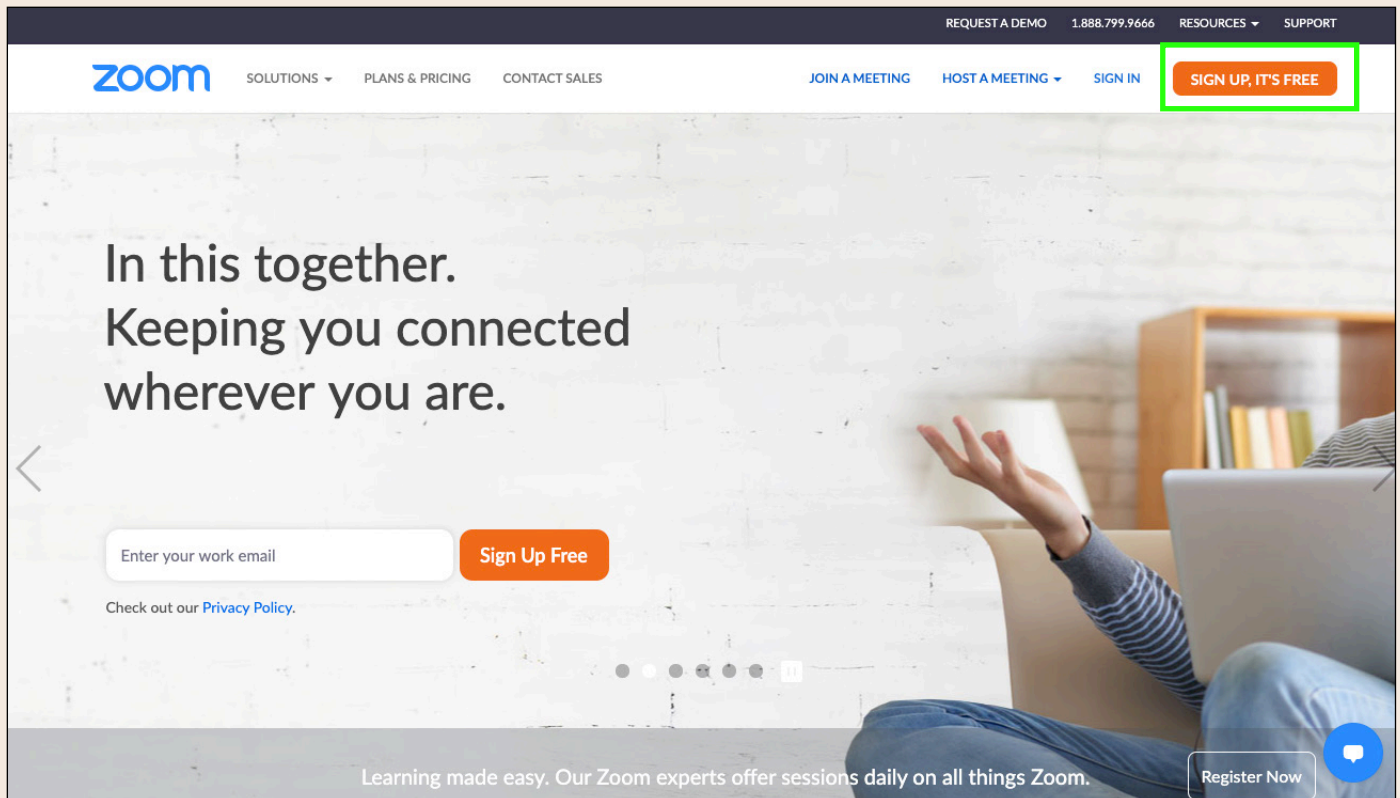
REQUEST A DEMO 1.888.799.9666 RESOURCES SUPPORT

zoom SOLUTIONS PLANS & PRICING CONTACT SALES JOIN A MEETING HOST A MEETING SIGN IN SIGN UP, IT'S FREE

In this together.
Keeping you connected wherever you are.

Enter your work email

Sign Up Free

Check out our Privacy Policy.

Learning made easy. Our Zoom experts offer sessions daily on all things Zoom.

Register Now